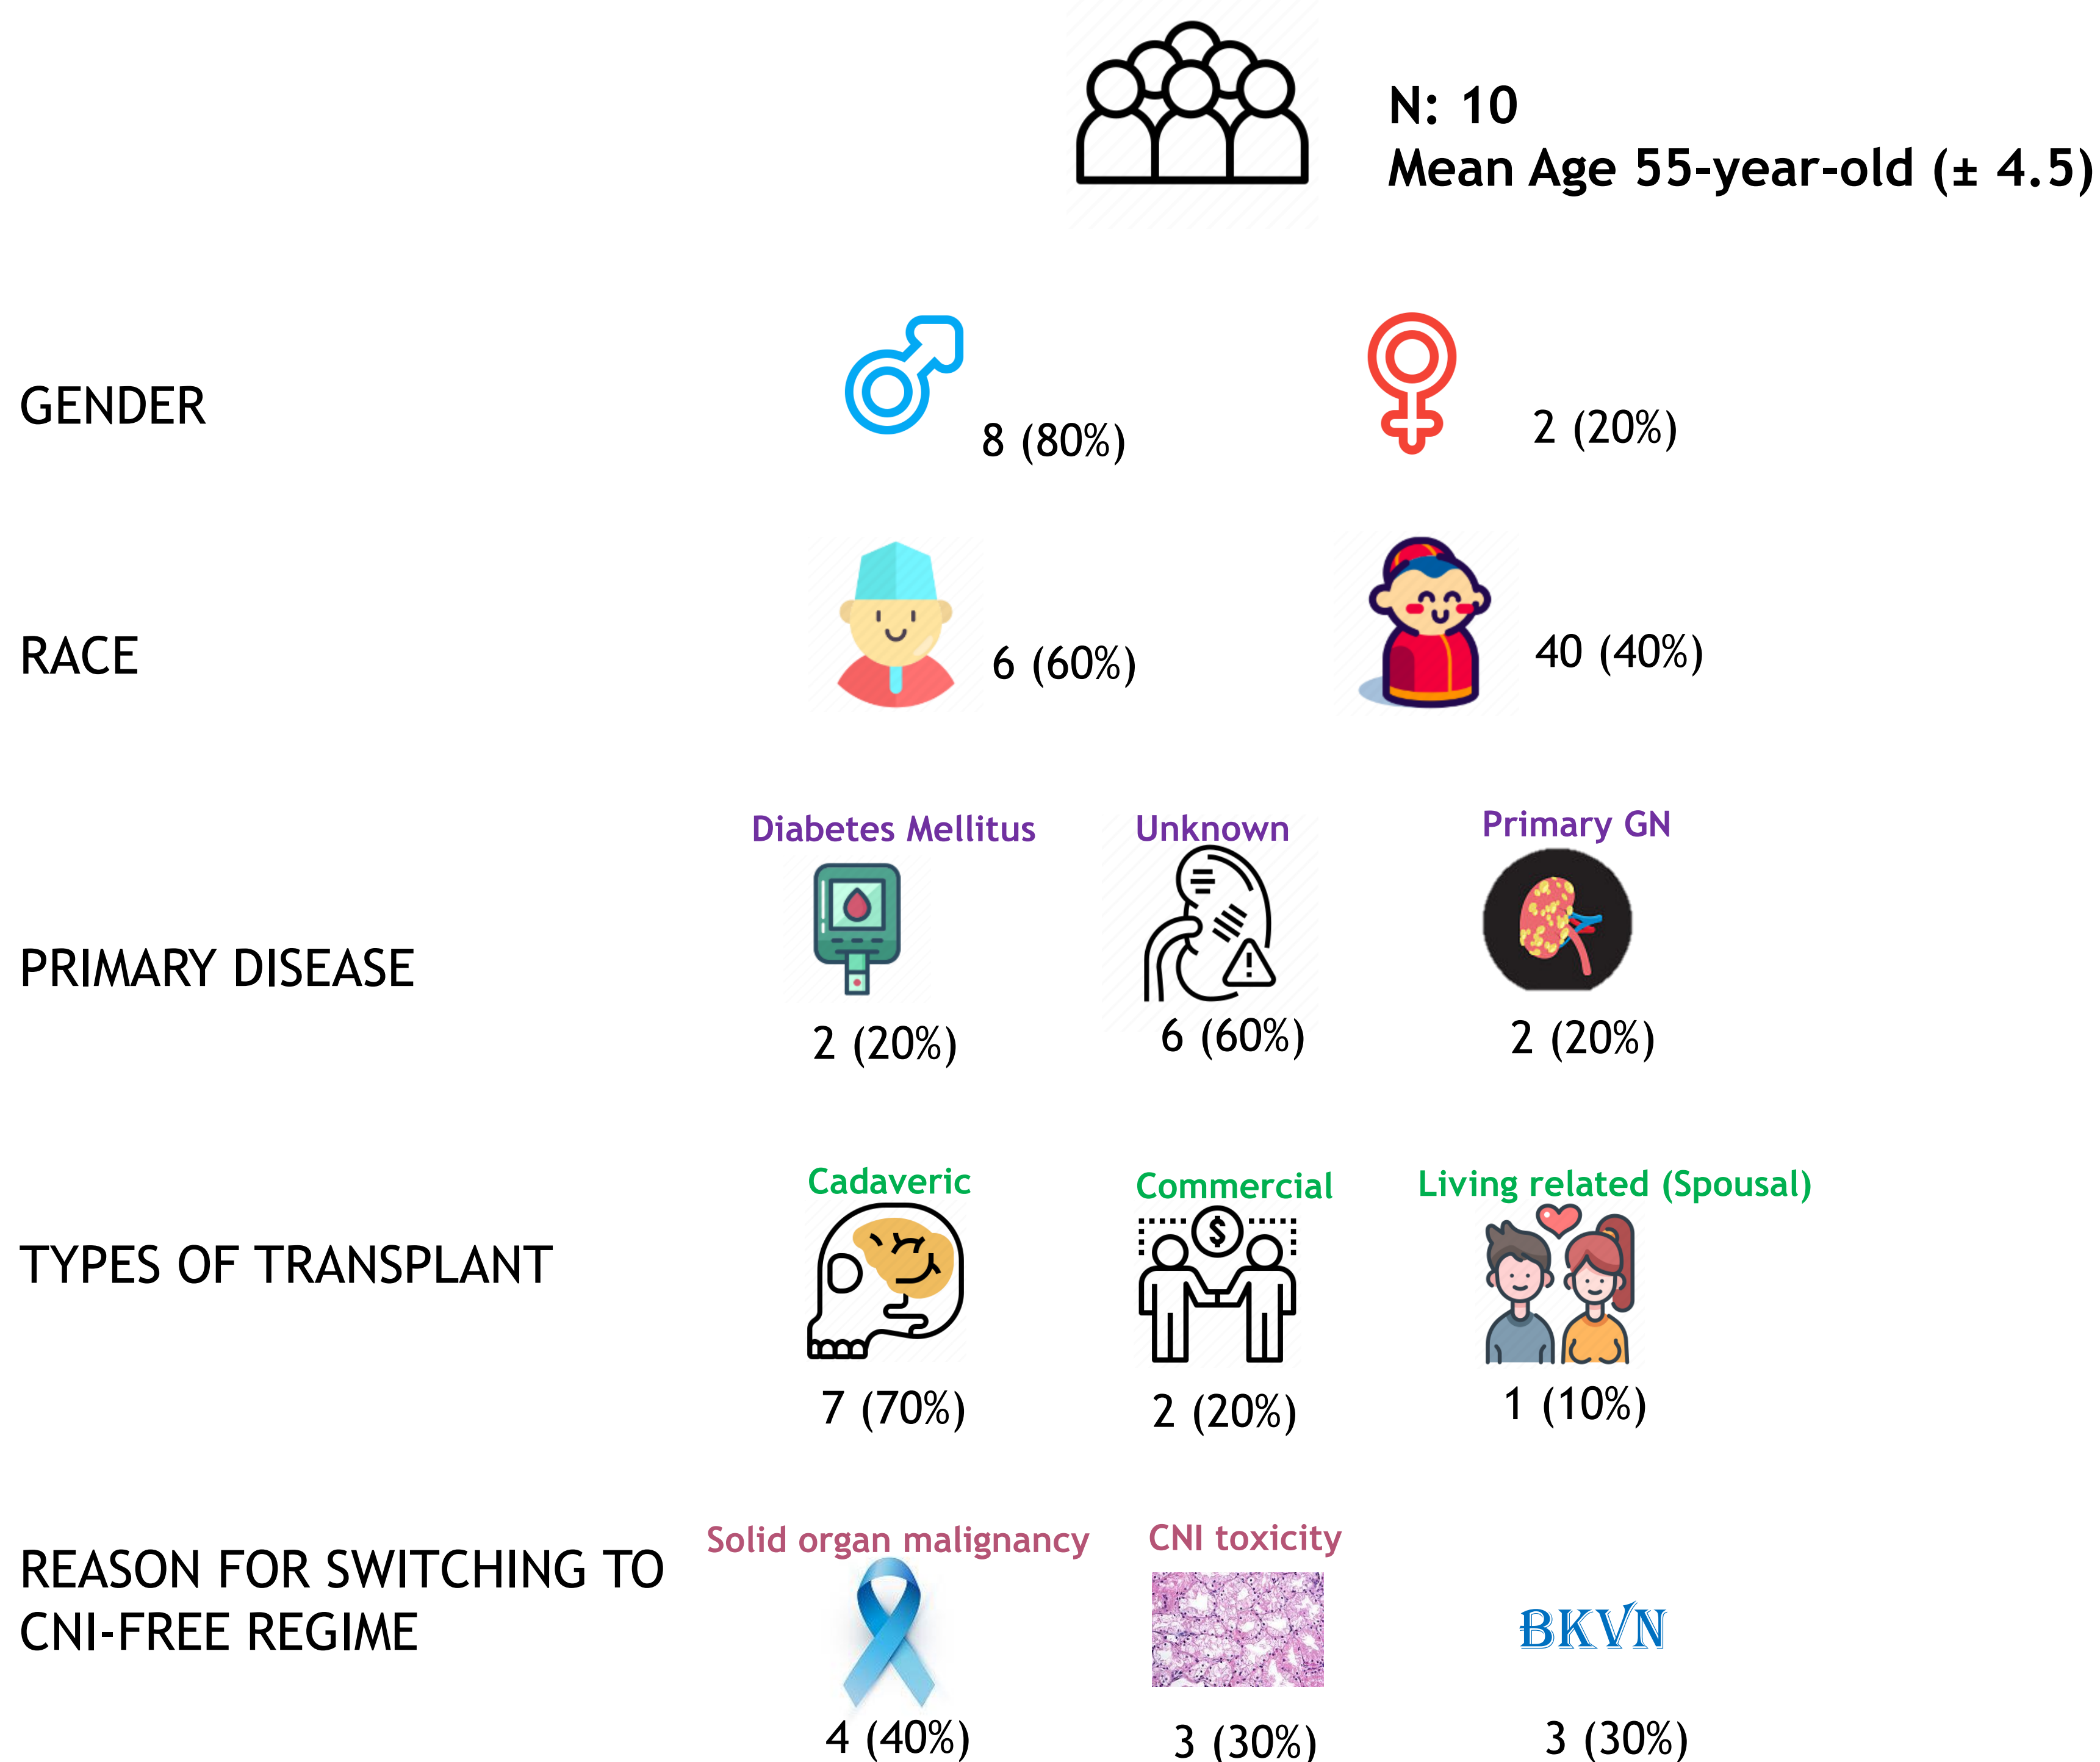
N: 10
Mean Age 55-year-old (± 4.5)

GENDER

8 (80%)

2 (20%)

RACE

6 (60%)

40 (40%)

PRIMARY DISEASE

Diabetes Mellitus

2 (20%)

Unknown

6 (60%)

Primary GN

2 (20%)

TYPES OF TRANSPLANT

Cadaveric

7 (70%)

Commercial

2 (20%)

Living related (Spousal)

1 (10%)

REASON FOR SWITCHING TO CNI-FREE REGIME

Solid organ malignancy

4 (40%)

CNI toxicity

3 (30%)

BKVN

3 (30%)